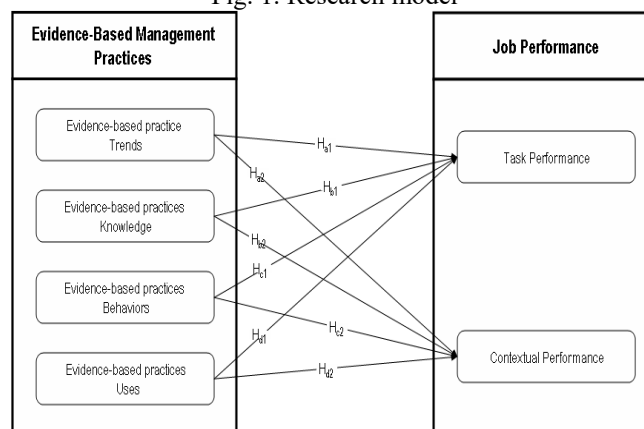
Fig. 1: Research model

Evidence-Based Management Practices

Job Performance

Evidence-based practice Trends

Evidence-based practices Knowledge

Evidence-based practices Behaviors

Evidence-based practices Uses

Task Performance

Contextual Performance

$H_{a1}$

$H_{a2}$

$H_{b1}$

$H_{b2}$

$H_{c1}$

$H_{c2}$

$H_{d1}$

$H_{d2}$